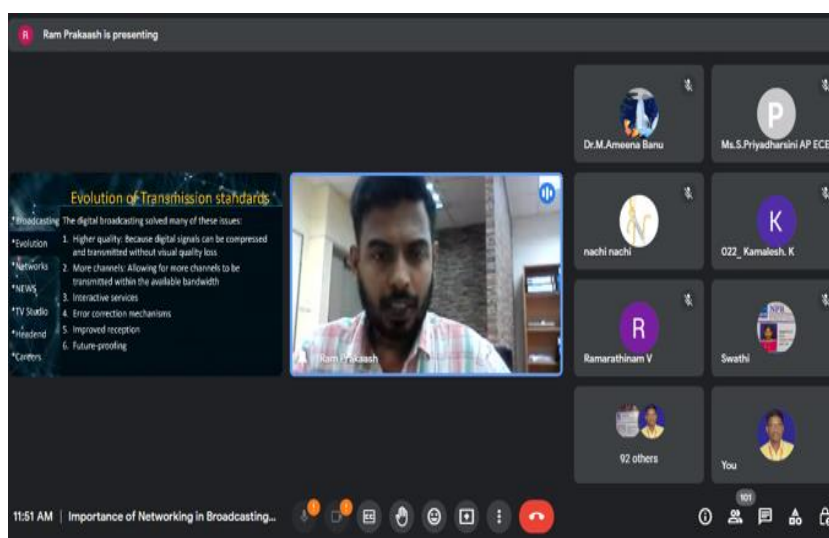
R Ram Prakaash is presenting

Evolution of Transmission standards

*Broadcasting
*Evolution
*Networks
*NEWS
*TV Studio
*Headend
*Careers

The digital broadcasting solved many of these issues:

1. Higher quality: Because digital signals can be compressed and transmitted without visual quality loss
2. More channels: Allowing for more channels to be transmitted within the available bandwidth
3. Interactive services
4. Error correction mechanisms
5. Improved reception
6. Future-proofing

Ram Prakaash

Dr.M.Ameena Banu

P
Ms.S.Priyadharsini AP ECE

nachi nachi

K
022_ Kamalesh. K

R
Ramarathinam V

Swathi

92 others

You

11:51 AM | Importance of Networking in Broadcasting...

101